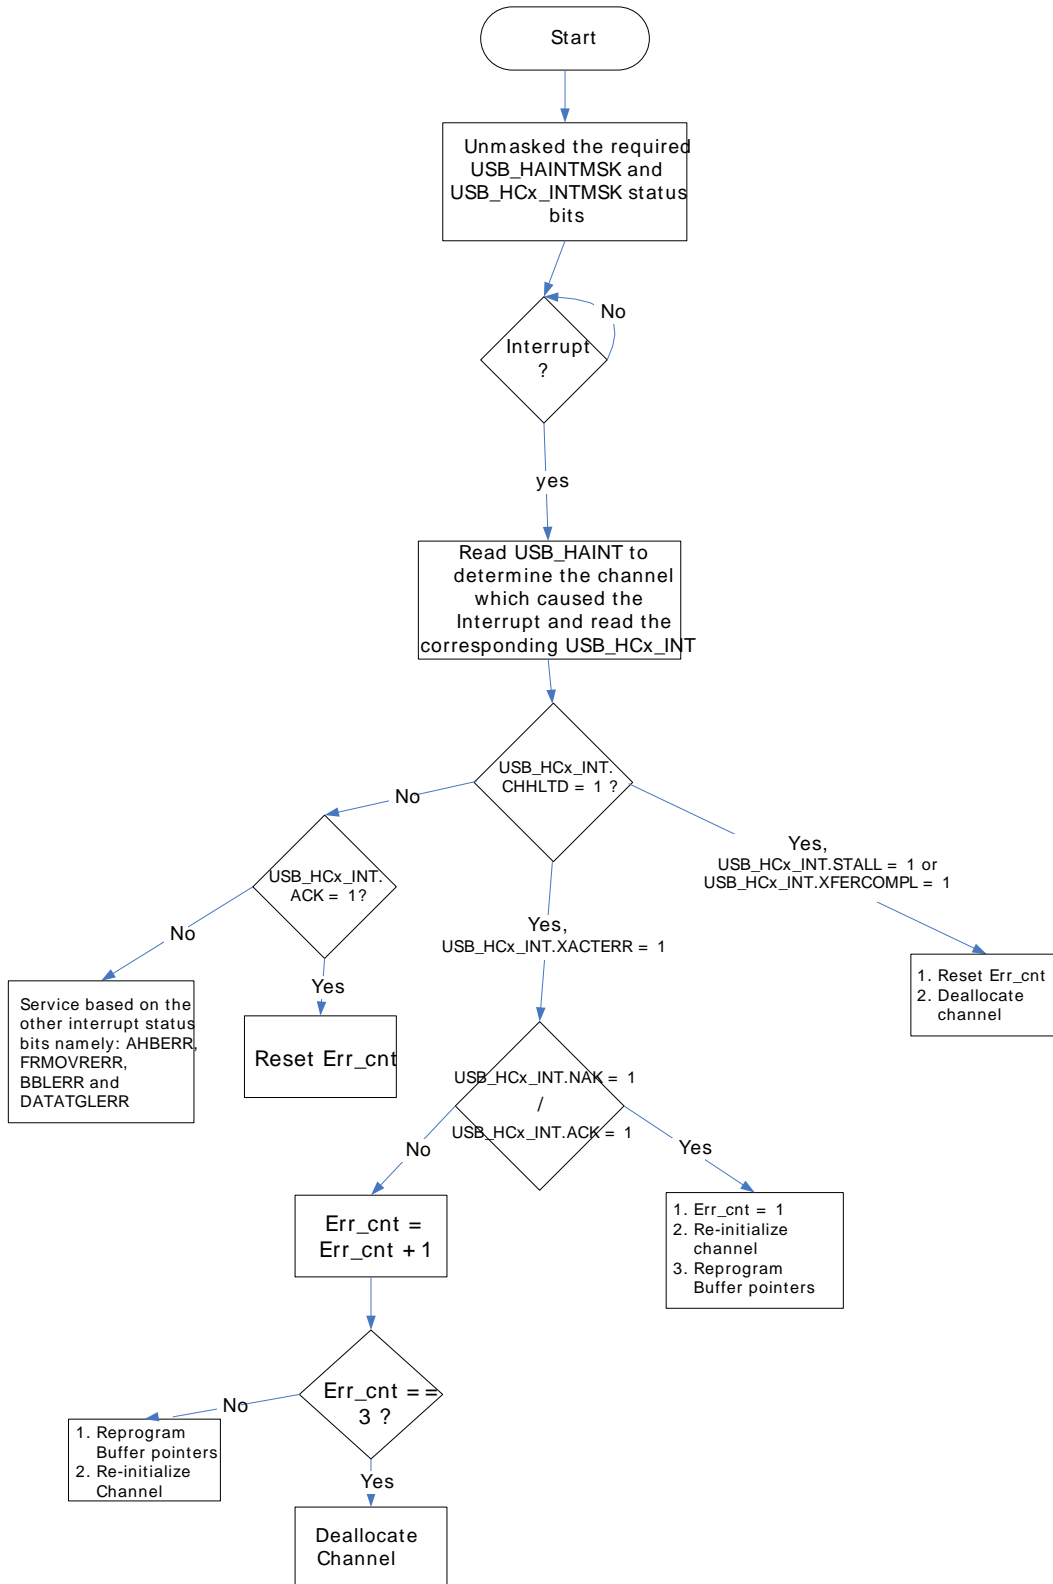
Start

Unmasked the required USB_HAINTMSK and USB_HCx_INTMSK status bits

Interrupt ?

No

yes

Read USB_HAINT to determine the channel which caused the Interrupt and read the corresponding USB_HCx_INT

USB_HCx_INT. CHHLTD = 1 ?

No

Yes, USB_HCx_INT.STALL = 1 or USB_HCx_INT.XFERCOMPL = 1

USB_HCx_INT. ACK = 1?

No

Yes

Yes, USB_HCx_INT.XACTERR = 1

1. Reset Err_cnt
2. Deallocate channel

Service based on the other interrupt status bits namely: AHBERR, FRMOVRERR, BBLERR and DATATGLERR

Reset Err_cnt

USB_HCx_INT.NAK = 1 / USB_HCx_INT.ACK = 1

No

Yes

Err_cnt = Err_cnt + 1

1. Err_cnt = 1
2. Re-initialize channel
3. Reprogram Buffer pointers

Err_cnt = = 3 ?

No

1. Reprogram Buffer pointers
2. Re-initialize Channel

Yes

Deallocate Channel